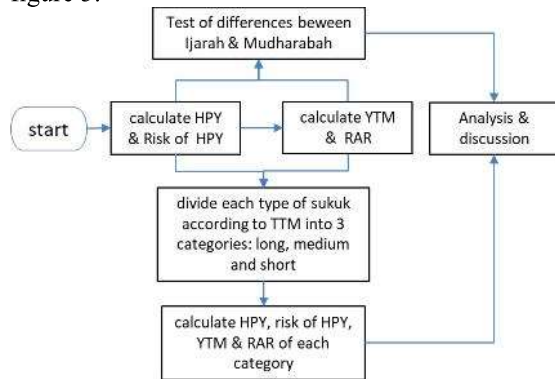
figure 3.

Test of differences beween Ijarah & Mudharabah

start

calculate HPY & Risk of HPY

calculate YTM & RAR

Analysis & discussion

divide each type of sukuk according to TTM into 3 categories: long, medium and short

calculate HPY, risk of HPY, YTM & RAR of each category